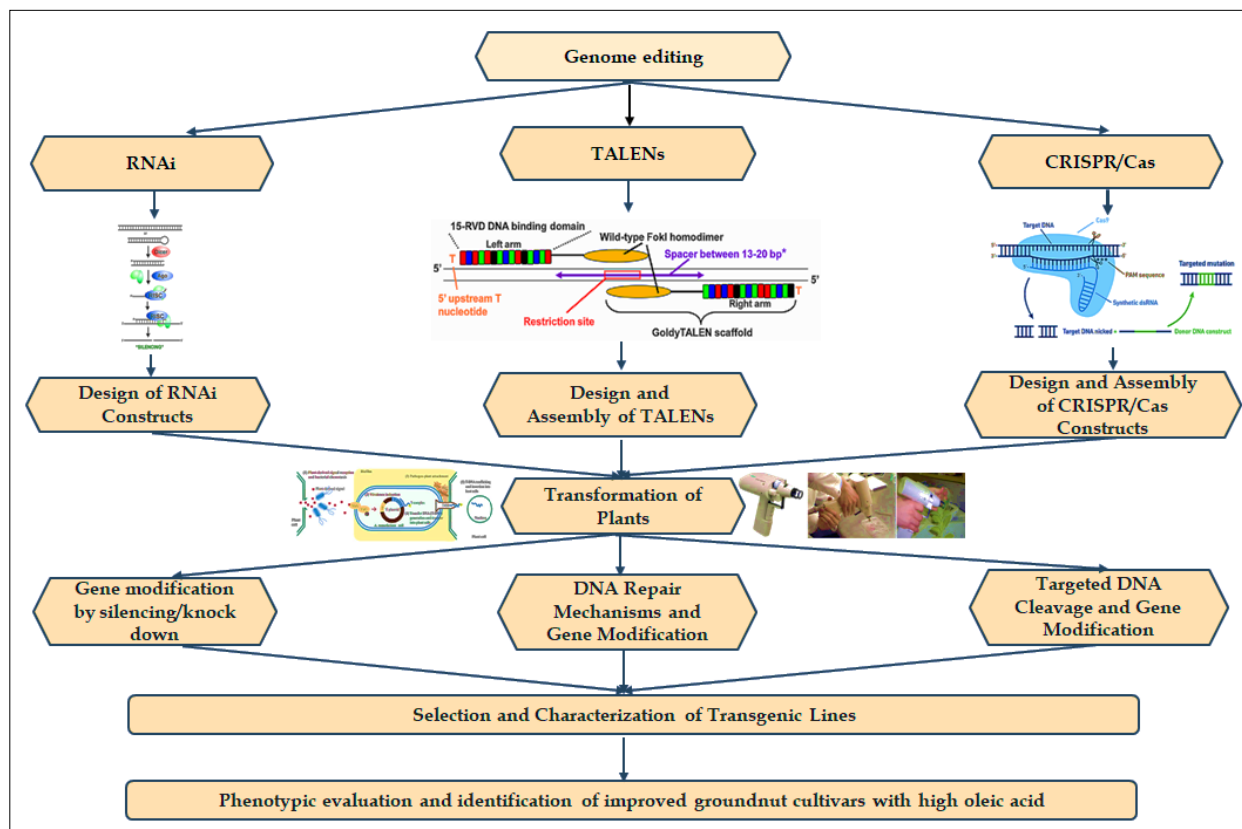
Genome editing

RNAi

TALENs

CRISPR/Cas

"SILENCING"

15-RVD DNA binding domain
Left arm
Wild-type FokI homodimer
5'
T
Spacer between 13-20 bp*
5'
5' upstream T nucleotide
Restriction site
Right arm
GoldyTALEN scaffold

Target DNA
Cas9
PAM sequence
Synthetic dsRNA
Targeted mutation
Target DNA nicked
Donor DNA construct

Design of RNAi Constructs

Design and Assembly of TALENs

Design and Assembly of CRISPR/Cas Constructs

Transformation of Plants

Gene modification by silencing/knock down

DNA Repair Mechanisms and Gene Modification

Targeted DNA Cleavage and Gene Modification

Selection and Characterization of Transgenic Lines

Phenotypic evaluation and identification of improved groundnut cultivars with high oleic acid